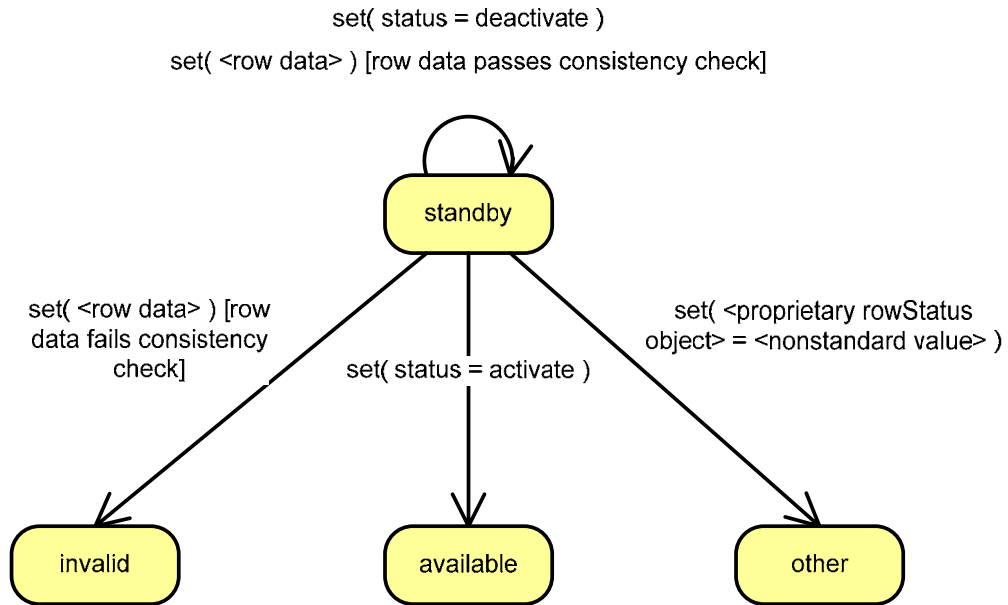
set( status = deactivate )

set( <row data> ) [row data passes consistency check]

standby

set( <row data> ) [row data fails consistency check]

set( status = activate )

set( <proprietary rowStatus object> = <nonstandard value> )

invalid

available

other